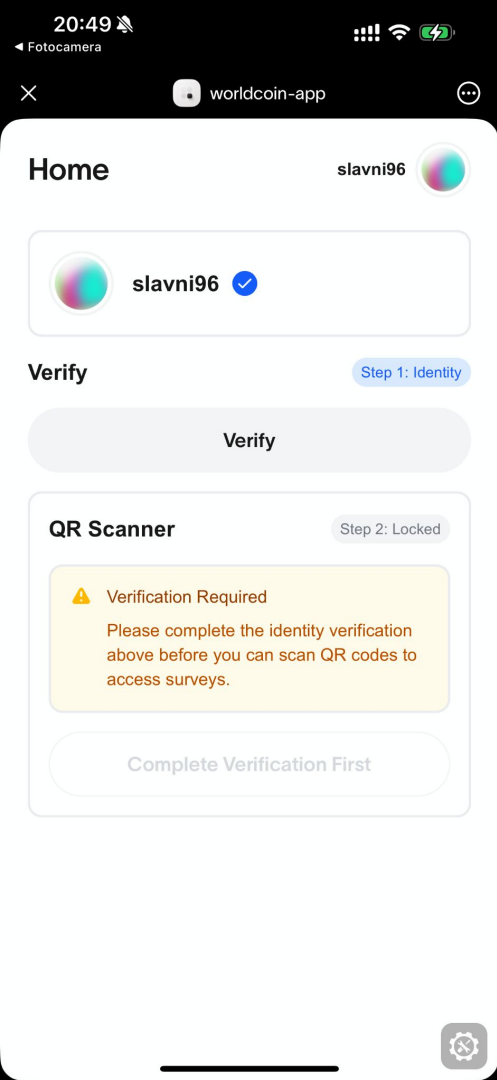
20:49
◀ Fotocamera

worldcoin-app

Home
slavni96

slavni96

Verify
Step 1: Identity

Verify

QR Scanner
Step 2: Locked

Verification Required
Please complete the identity verification above before you can scan QR codes to access surveys.

Complete Verification First